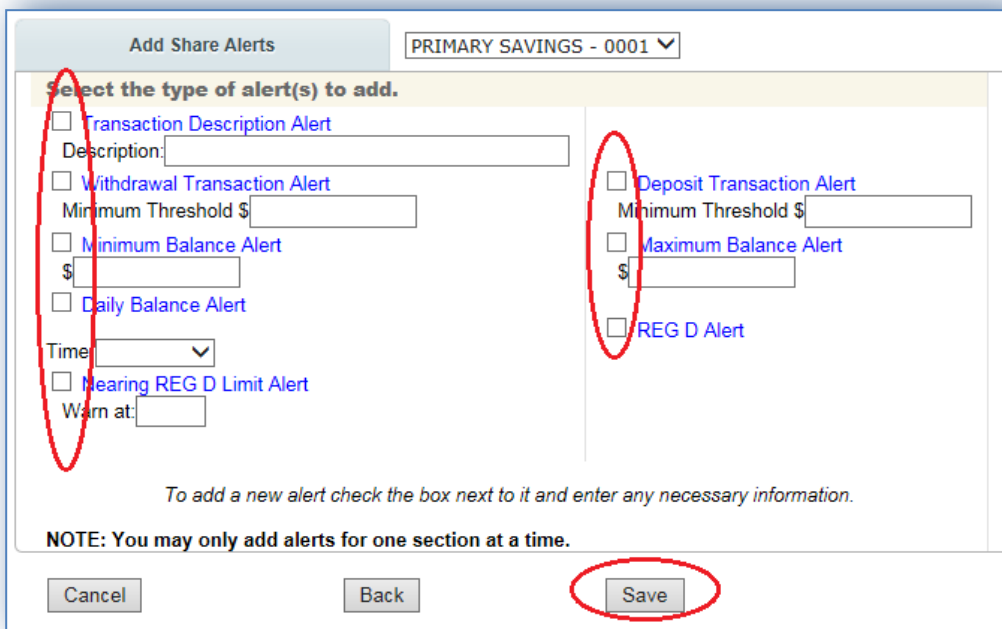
Add Share Alerts

PRIMARY SAVINGS - 0001

Select the type of alert(s) to add.

Transaction Description Alert
Description:

Withdrawal Transaction Alert
Minimum Threshold $

Minimum Balance Alert
$

Daily Balance Alert

Time

Nearing REG D Limit Alert
Warn at:

Deposit Transaction Alert
Minimum Threshold $

Maximum Balance Alert
$

REG D Alert

To add a new alert check the box next to it and enter any necessary information.

NOTE: You may only add alerts for one section at a time.

Cancel

Back

Save